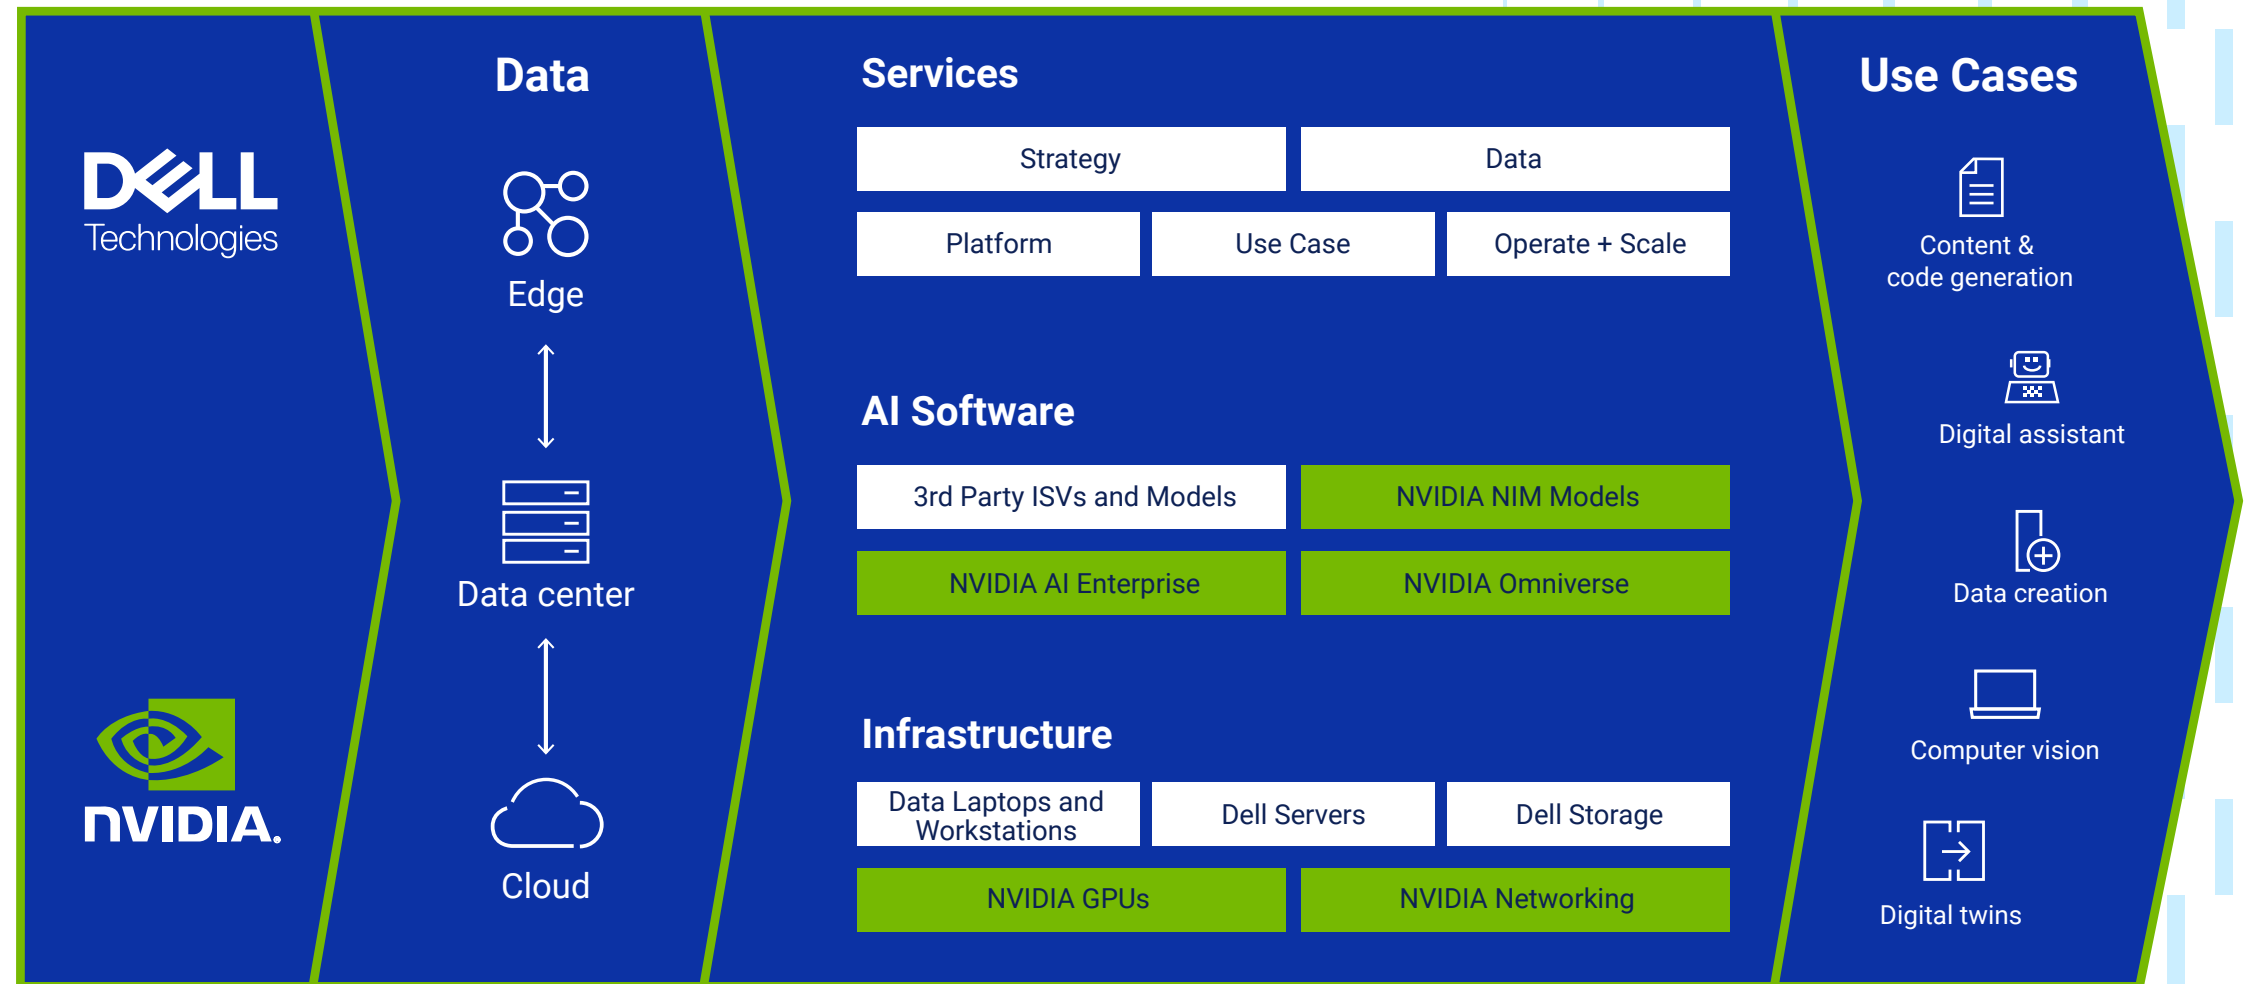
DELL Technologies

NVIDIA.

Data

Edge

Data center

Cloud

Services

| Strategy | Data |
|---|---|

| Platform | Use Case | Operate + Scale |
|---|---|---|

AI Software

| 3rd Party ISVs and Models | NVIDIA NIM Models |
|---|---|
| NVIDIA AI Enterprise | NVIDIA Omniverse |

Infrastructure

| Data Laptops and Workstations | Dell Servers | Dell Storage |
|---|---|---|

| NVIDIA GPUs | NVIDIA Networking |
|---|---|

Use Cases

Content & code generation

Digital assistant

Data creation

Computer vision

Digital twins